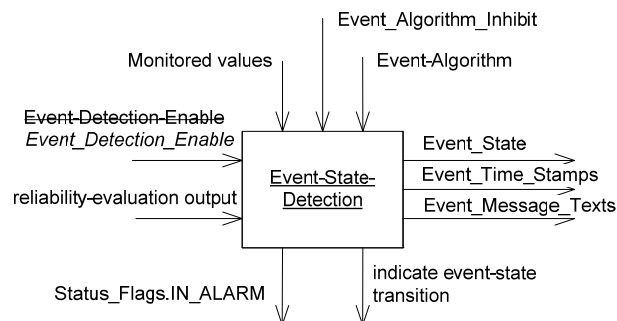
Event_Algorithm_Inhibit

Monitored values

Event-Algorithm

~~Event-Detection-Enable~~
*Event_Detection_Enable*

reliability-evaluation output

Event-State-Detection

Event_State

Event_Time_Stamps

Event_Message_Texts

Status_Flags.IN_ALARM

indicate event-state transition